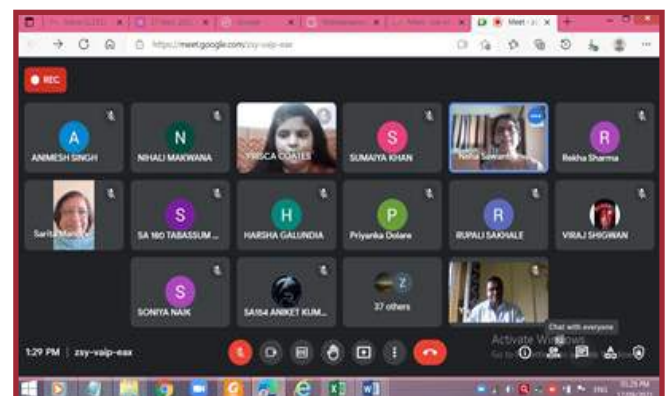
Meet - z

https://meet.google.com/zsy-vaip-eax

REC

A
ANIMESH SINGH

N
NIHALI MAKWANA

PRISCA COATES

S
SUMAIYA KHAN

Neha Sawant

R
Rekha Sharma

Sarita Mane

S
SA 160 TABASSUM ...

H
HARSHA GALUNDIA

P
Priyanka Dolare

R
RUPALI SAKHALE

VIRAJ SHIGWAN

S
SONIYA NAIK

SA164 ANIKET KUM...

Z
27 others

Chat with everyone

Activate Windows

1:29 PM | zsy-vaip-eax